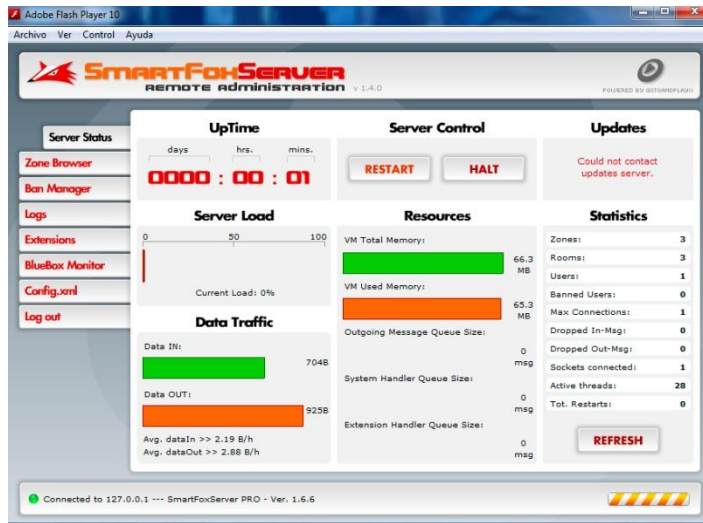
Adobe Flash Player 10

Archivo Ver Control Ayuda

SMARTFOXSERVER
REMOTE ADMINISTRATION v 1.4.0

POWERED BY GOTOANDPLAY()

Server Status
Zone Browser
Ban Manager
Logs
Extensions
BlueBox Monitor
Config.xml
Log out

UpTime

days hrs. mins.

0000 : 00 : 01

Server Control

RESTART HALT

Updates

Could not contact updates server.

Server Load

0 50 100

Current Load: 0%

Resources

VM Total Memory:

66.3 MB

VM Used Memory:

65.3 MB

Outgoing Message Queue Size:

0 msg

System Handler Queue Size:

0 msg

Extension Handler Queue Size:

0 msg

Statistics

| | |
|---|---|
| Zones: | 3 |
| Rooms: | 3 |
| Users: | 1 |
| Banned Users: | 0 |
| Max Connections: | 1 |
| Dropped In-Msg: | 0 |
| Dropped Out-Msg: | 0 |
| Sockets connected: | 1 |
| Active threads: | 28 |
| Tot. Restarts: | 0 |

REFRESH

Data Traffic

Data IN:

704B

Data OUT:

925B

Avg. dataIn >> 2.19 B/h
Avg. dataOut >> 2.88 B/h

Connected to 127.0.0.1 --- SmartFoxServer PRO - Ver. 1.6.6